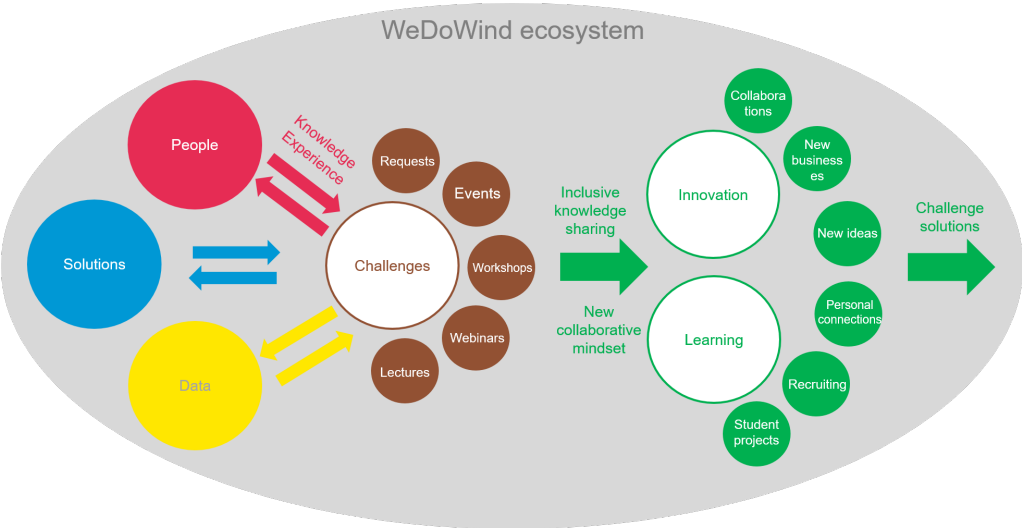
WeDoWind ecosystem

People

Knowledge
Experience

Solutions

Data

Requests

Events

Challenges

Workshops

Webinars

Lectures

Inclusive knowledge sharing

New collaborative mindset

Innovation

Learning

Collabora tions

New business es

New ideas

Personal connections

Recruiting

Student projects

Challenge solutions